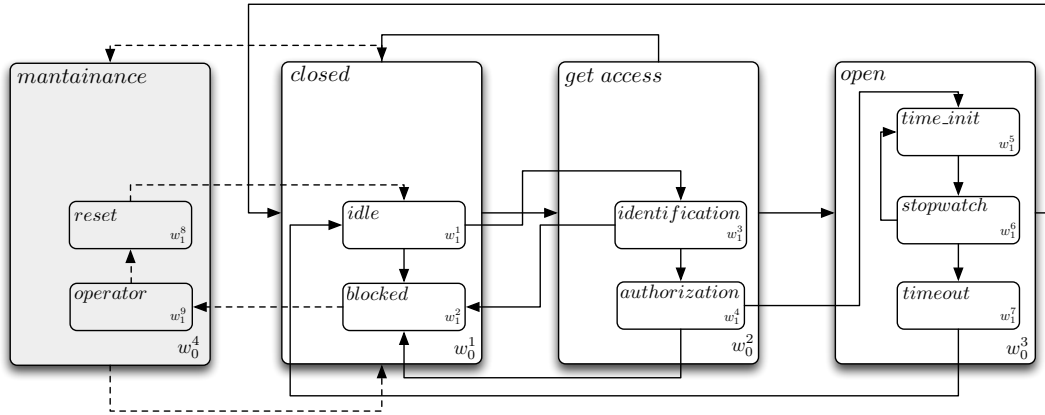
mantainance

reset $w_1^8$

operator $w_1^9$

$w_0^4$

closed

idle $w_1^1$

blocked $w_1^2$

$w_0^1$

get access

identification $w_1^3$

authorization $w_1^4$

$w_0^2$

open

time_init $w_1^5$

stopwatch $w_1^6$

timeout $w_1^7$

$w_0^3$